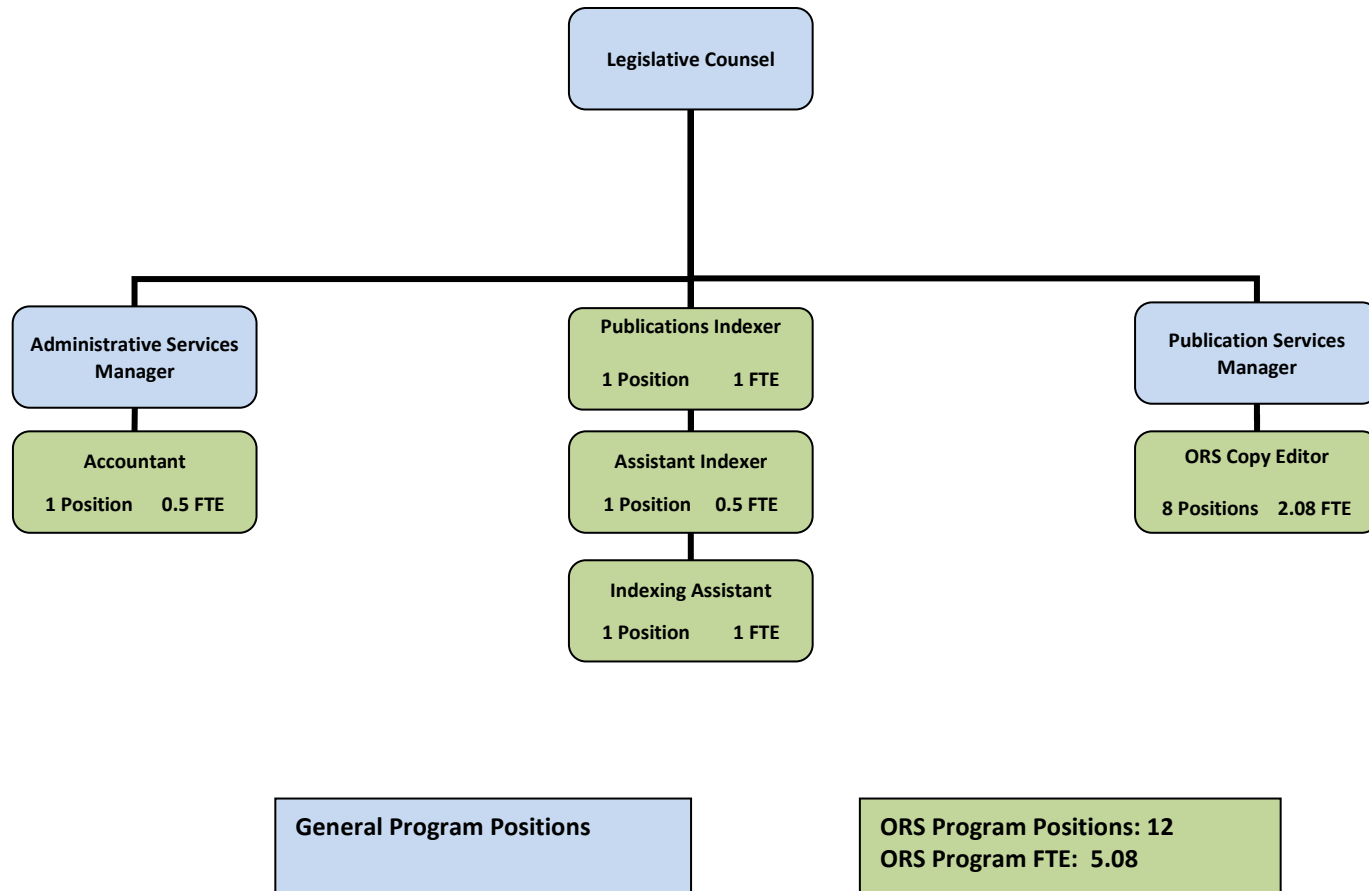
Legislative Counsel

Administrative Services Manager

Accountant
1 Position 0.5 FTE

Publications Indexer
1 Position 1 FTE

Assistant Indexer
1 Position 0.5 FTE

Indexing Assistant
1 Position 1 FTE

Publication Services Manager

ORS Copy Editor
8 Positions 2.08 FTE

General Program Positions

ORS Program Positions: 12
ORS Program FTE: 5.08